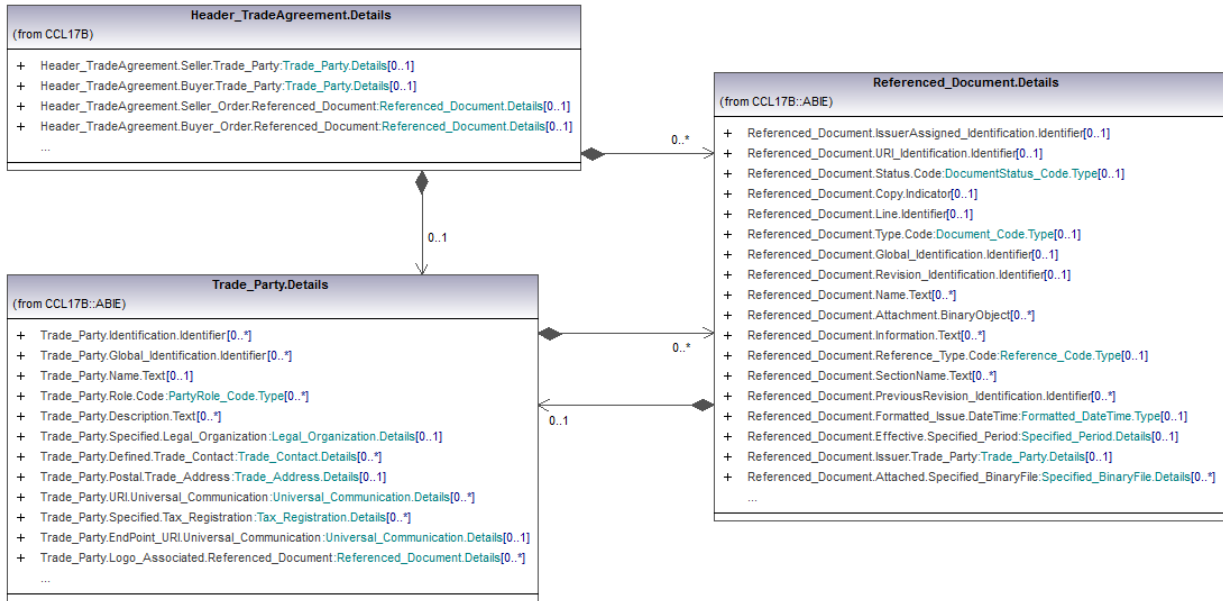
Header_TradeAgreement.Details
(from CCL17B)

+ Header_TradeAgreement.Seller.Trade_Party:Trade_Party.Details[0..1]
+ Header_TradeAgreement.Buyer.Trade_Party:Trade_Party.Details[0..1]
+ Header_TradeAgreement.Seller_Order.Referenced_Document:Referenced_Document.Details[0..1]
+ Header_TradeAgreement.Buyer_Order.Referenced_Document:Referenced_Document.Details[0..1]
...

0..*

0..1

Referenced_Document.Details
(from CCL17B::ABIE)

+ Referenced_Document.IssuerAssigned_Identification.Identifier[0..1]
+ Referenced_Document.URI_Identification.Identifier[0..1]
+ Referenced_Document.Status.Code:DocumentStatus_Code.Type[0..1]
+ Referenced_Document.Copy.Indicator[0..1]
+ Referenced_Document.Line.Identifier[0..1]
+ Referenced_Document.Type.Code:Document_Code.Type[0..1]
+ Referenced_Document.Global_Identification.Identifier[0..1]
+ Referenced_Document.Revision_Identification.Identifier[0..1]
+ Referenced_Document.Name.Text[0..*]
+ Referenced_Document.Attachment.BinaryObject[0..*]
+ Referenced_Document.Information.Text[0..*]
+ Referenced_Document.Reference_Type.Code:Reference_Code.Type[0..1]
+ Referenced_Document.SectionName.Text[0..*]
+ Referenced_Document.PreviousRevision_Identification.Identifier[0..*]
+ Referenced_Document.Formatted_Issue.DateTime:Formatted_DateTime.Type[0..1]
+ Referenced_Document.Effective.Specified_Period:Specified_Period.Details[0..1]
+ Referenced_Document.Issuer.Trade_Party:Trade_Party.Details[0..1]
+ Referenced_Document.Attached.Specified_BinaryFile:Specified_BinaryFile.Details[0..*]
...

Trade_Party.Details
(from CCL17B::ABIE)

+ Trade_Party.Identification.Identifier[0..*]
+ Trade_Party.Global_Identification.Identifier[0..*]
+ Trade_Party.Name.Text[0..1]
+ Trade_Party.Role.Code:PartyRole_Code.Type[0..*]
+ Trade_Party.Description.Text[0..*]
+ Trade_Party.Specified.Legal_Organization:Legal_Organization.Details[0..1]
+ Trade_Party.Defined.Trade_Contact:Trade_Contact.Details[0..*]
+ Trade_Party.Postal.Trade_Address:Trade_Address.Details[0..1]
+ Trade_Party.URI.Universal_Communication:Universal_Communication.Details[0..*]
+ Trade_Party.Specified.Tax_Registration:Tax_Registration.Details[0..*]
+ Trade_Party.EndPoint_URI.Universal_Communication:Universal_Communication.Details[0..1]
+ Trade_Party.Logo_Associated.Referenced_Document:Referenced_Document.Details[0..*]
...

0..*

0..1